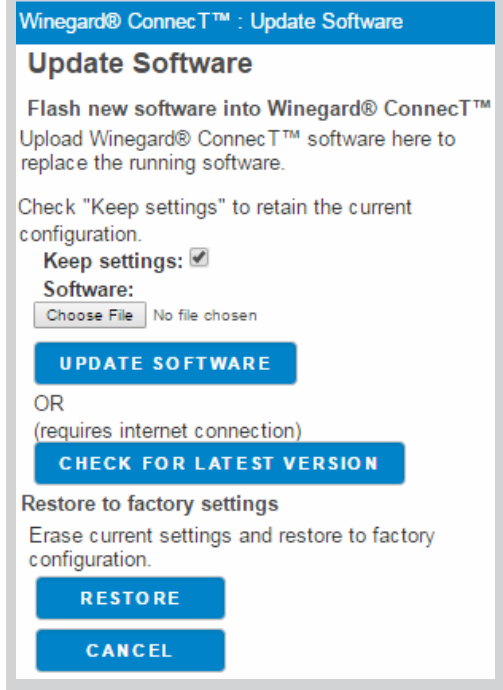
Winegard® ConnecT™ : Update Software

Update Software

Flash new software into Winegard® ConnecT™

Upload Winegard® ConnecT™ software here to replace the running software.

Check "Keep settings" to retain the current configuration.

Keep settings: ☑

Software:

Choose File No file chosen

UPDATE SOFTWARE

OR

(requires internet connection)

CHECK FOR LATEST VERSION

Restore to factory settings

Erase current settings and restore to factory configuration.

RESTORE

CANCEL